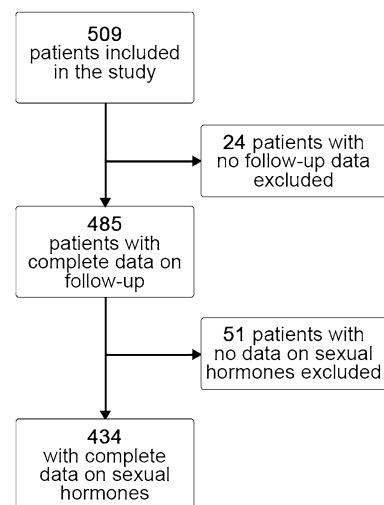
509
patients included in the study

24 patients with no follow-up data excluded

485
patients with complete data on follow-up

51 patients with no data on sexual hormones excluded

434
with complete data on sexual hormones